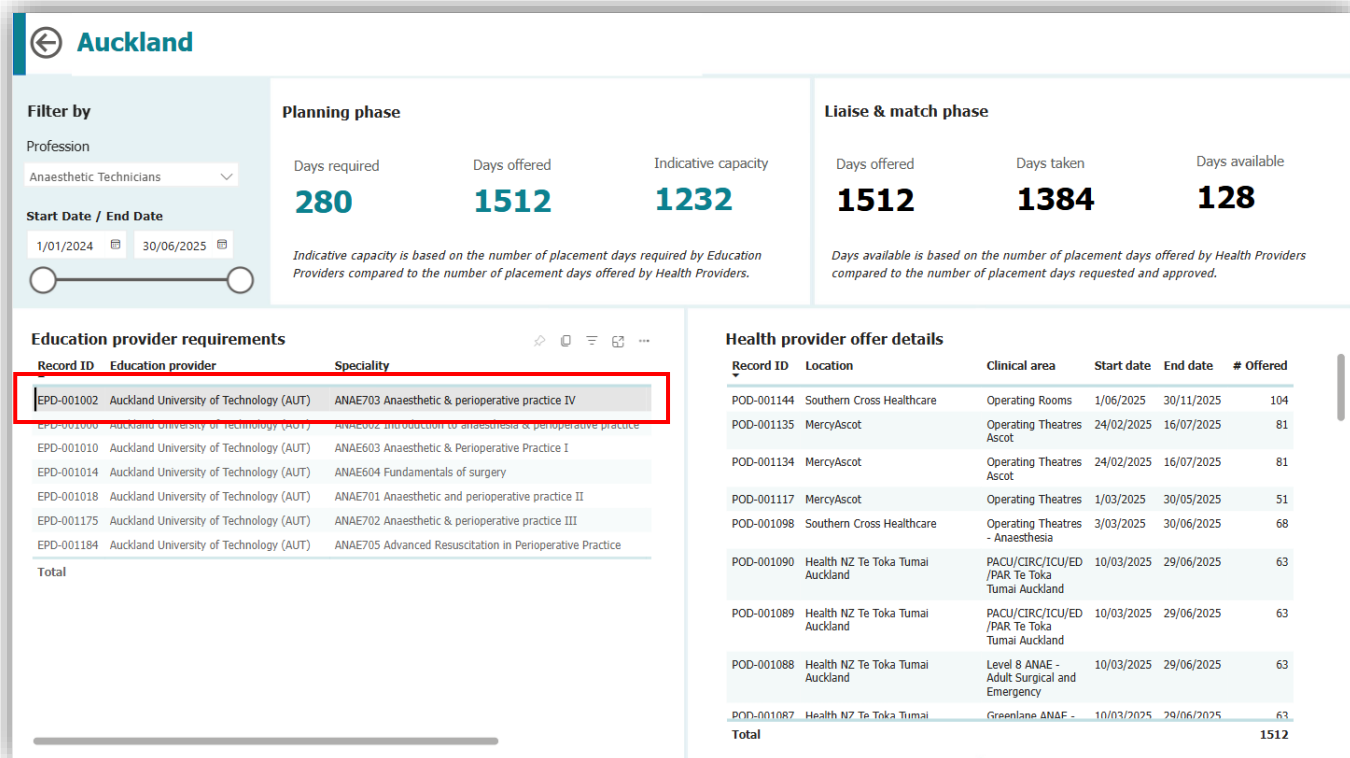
Auckland

Filter by

Profession

Anaesthetic Technicians

Start Date / End Date

1/01/2024 30/06/2025

Planning phase

Days required
280

Days offered
1512

Indicative capacity
1232

Indicative capacity is based on the number of placement days required by Education Providers compared to the number of placement days offered by Health Providers.

Liaise & match phase

Days offered
1512

Days taken
1384

Days available
128

Days available is based on the number of placement days offered by Health Providers compared to the number of placement days requested and approved.

Education provider requirements

| Record ID | Education provider | Speciality |
|---|---|---|
| EPD-001002 | Auckland University of Technology (AUT) | ANAE703 Anaesthetic & perioperative practice IV |
| EPD-001006 | Auckland University of Technology (AUT) | ANAE602 Introduction to anaesthesia & perioperative practice |
| EPD-001010 | Auckland University of Technology (AUT) | ANAE603 Anaesthetic & Perioperative Practice I |
| EPD-001014 | Auckland University of Technology (AUT) | ANAE604 Fundamentals of surgery |
| EPD-001018 | Auckland University of Technology (AUT) | ANAE701 Anaesthetic and perioperative practice II |
| EPD-001175 | Auckland University of Technology (AUT) | ANAE702 Anaesthetic & perioperative practice III |
| EPD-001184 | Auckland University of Technology (AUT) | ANAE705 Advanced Resuscitation in Perioperative Practice |
| Total | | |

Health provider offer details

| Record ID | Location | Clinical area | Start date | End date | # Offered |
|---|---|---|---|---|---|
| POD-001144 | Southern Cross Healthcare | Operating Rooms | 1/06/2025 | 30/11/2025 | 104 |
| POD-001135 | MercyAscot | Operating Theatres Ascot | 24/02/2025 | 16/07/2025 | 81 |
| POD-001134 | MercyAscot | Operating Theatres Ascot | 24/02/2025 | 16/07/2025 | 81 |
| POD-001117 | MercyAscot | Operating Theatres | 1/03/2025 | 30/05/2025 | 51 |
| POD-001098 | Southern Cross Healthcare | Operating Theatres - Anaesthesia | 3/03/2025 | 30/06/2025 | 68 |
| POD-001090 | Health NZ Te Toka Tumai Auckland | PACU/CIRC/ICU/ED/PAR Te Toka Tumai Auckland | 10/03/2025 | 29/06/2025 | 63 |
| POD-001089 | Health NZ Te Toka Tumai Auckland | PACU/CIRC/ICU/ED/PAR Te Toka Tumai Auckland | 10/03/2025 | 29/06/2025 | 63 |
| POD-001088 | Health NZ Te Toka Tumai Auckland | Level 8 ANAE - Adult Surgical and Emergency | 10/03/2025 | 29/06/2025 | 63 |
| POD-001087 | Health NZ Te Toka Tumai | Greenlane ANAE - | 10/03/2025 | 29/06/2025 | 63 |
| Total | | | | | 1512 |